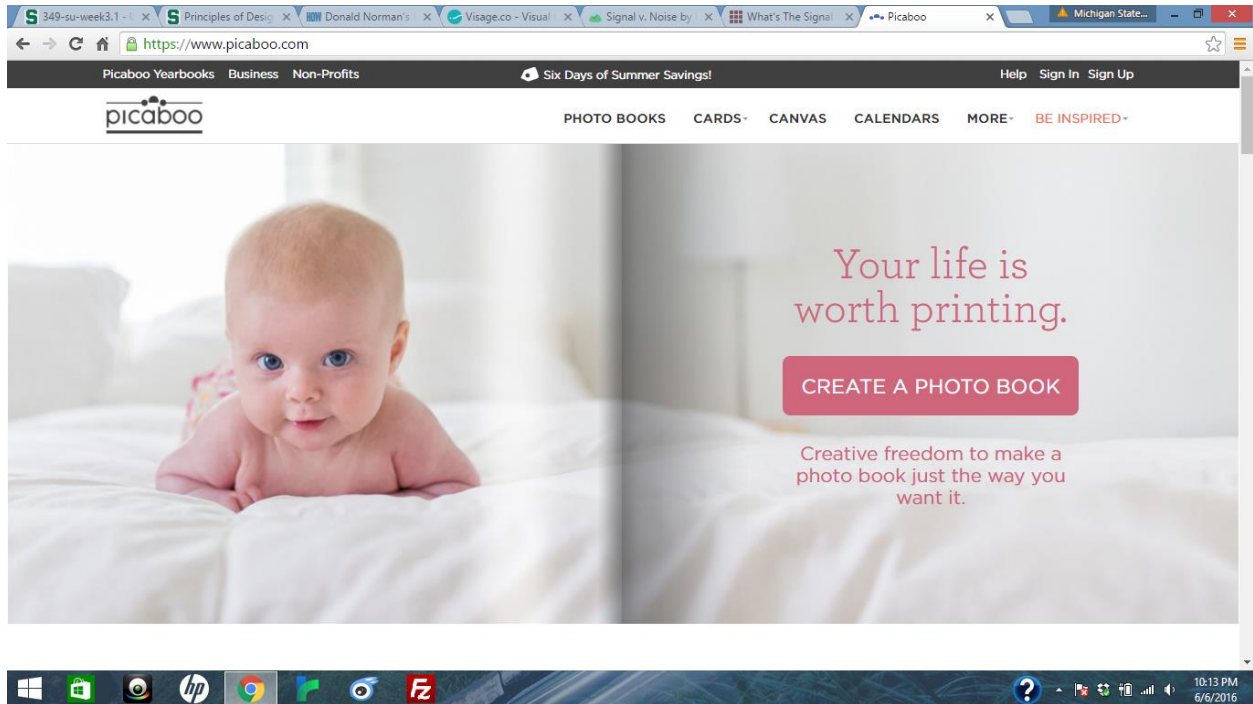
S 349-su-week3.1 - × | S Principles of Desig × | HOW Donald Norman's × | Visage.co - Visual × | Signal v. Noise by × | What's The Signal × | Picaboo × | Michigan State...

https://www.picaboo.com

Picaboo Yearbooks Business Non-Profits

Six Days of Summer Savings!

Help Sign In Sign Up

picaboo

PHOTO BOOKS CARDS CANVAS CALENDARS MORE BE INSPIRED

Your life is worth printing.

CREATE A PHOTO BOOK

Creative freedom to make a photo book just the way you want it.

10:13 PM
6/6/2016